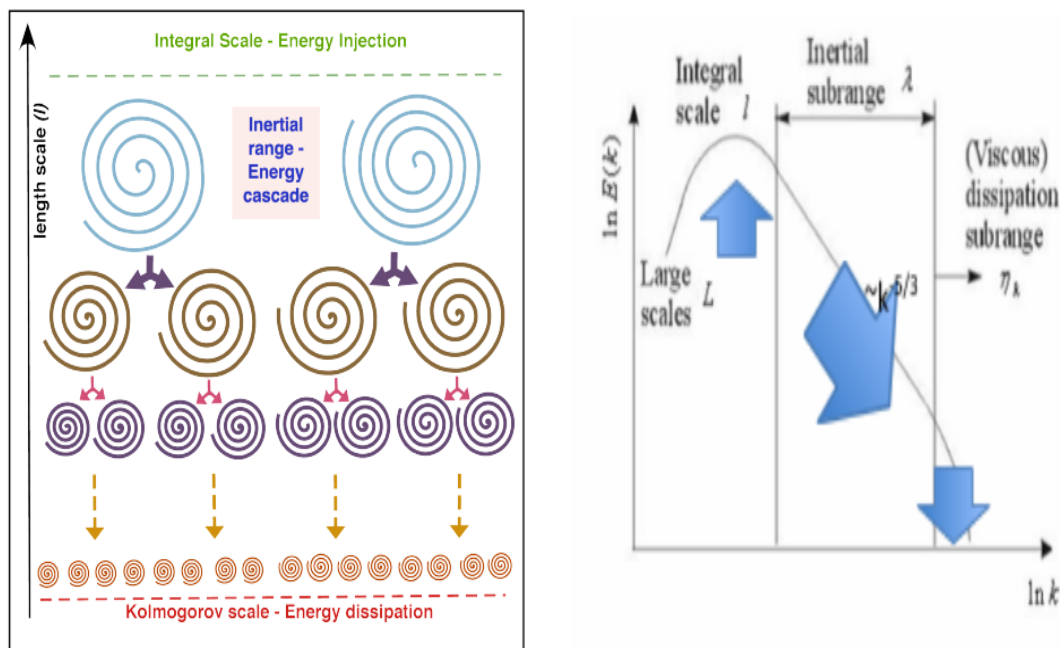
Integral Scale - Energy Injection

length scale (l)

Inertial range - Energy cascade

Kolmogorov scale - Energy dissipation

Integral scale $l$

Inertial subrange $\lambda$

(Viscous) dissipation subrange

$\ln E(k)$

Large scales $L$

$\sim k^{-5/3}$

$\eta_k$

$\ln k$